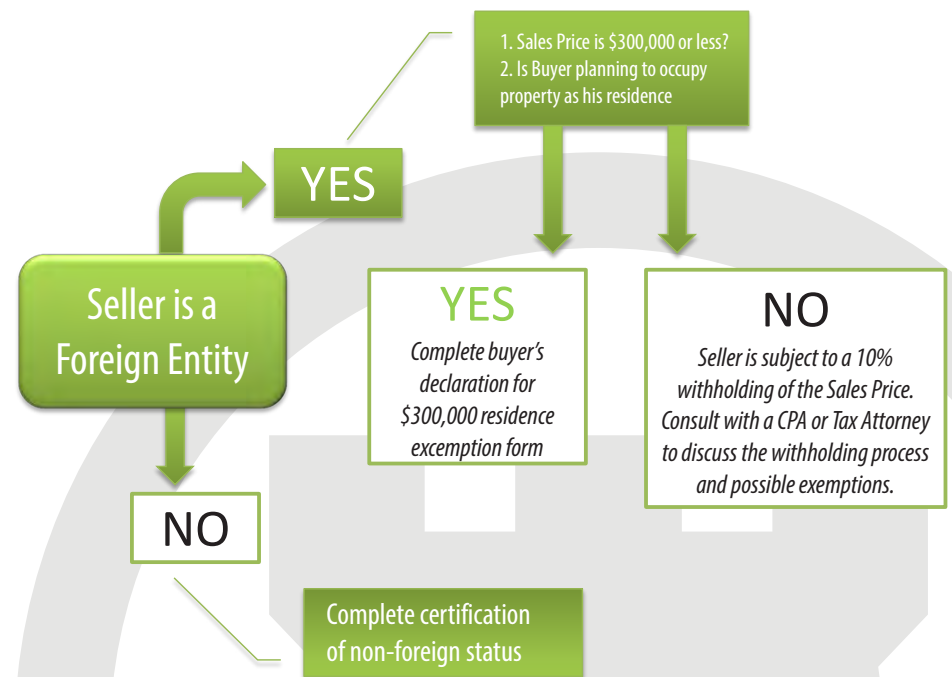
1. Sales Price is $300,000 or less?
2. Is Buyer planning to occupy property as his residence

YES

Seller is a Foreign Entity

YES
Complete buyer's declaration for $300,000 residence excemption form

NO
Seller is subject to a 10% withholding of the Sales Price. Consult with a CPA or Tax Attorney to discuss the withholding process and possible exemptions.

NO

Complete certification of non-foreign status